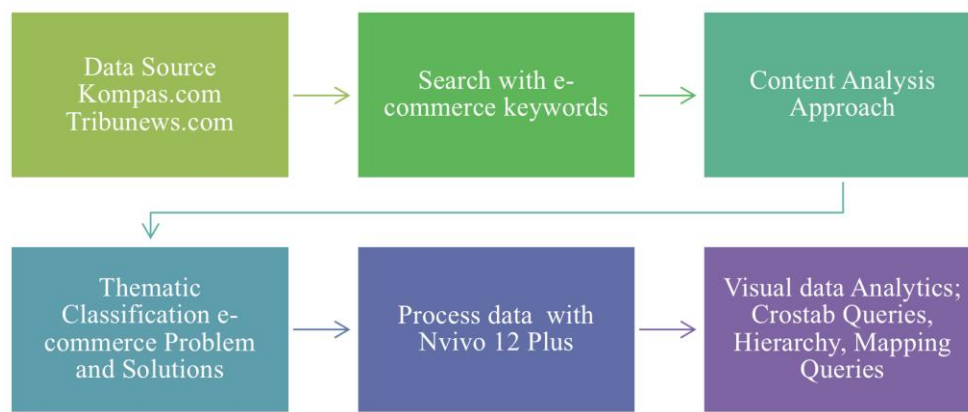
Data Source
Kompas.com
Tribunews.com

Search with e-commerce keywords

Content Analysis Approach

Thematic Classification e-commerce Problem and Solutions

Process data with Nvivo 12 Plus

Visual data Analytics; Crostab Queries, Hierarchy, Mapping Queries